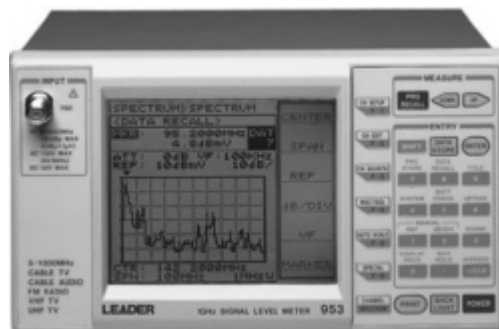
INPUT

75Ω

SPECTRUM) SPECTRUM
(DATA RECALL)
95.2000MHz
4.04mV
ATT: 0dB VF: 100kHz
REF: 104dBmV 10dB/

CENTER
SPAN
REF
dB/DIV
VF
MARKER

MEASURE
PRG RECALL

ENTRY
ENTER
PRINT
POWER

5-1000MHz
CABLE TV
CABLE AUDIO
FM RADIO
VHF TV
UHF TV

LEADER
1GHz SIGNAL LEVEL METER 953